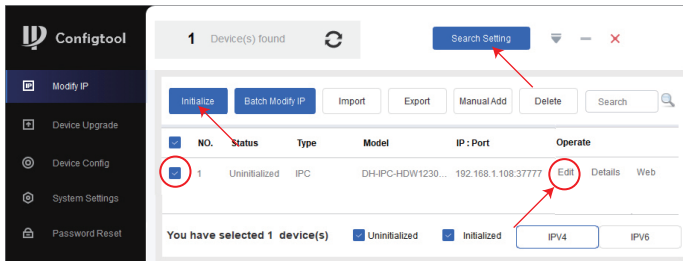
Configtool

Modify IP

Device Upgrade

Device Config

System Settings

Password Reset

1 Device(s) found

Search Setting

Initialize

Batch Modify IP

Import

Export

Manual Add

Delete

Search

| NO. | Status | Type | Model | IP : Port | Operate |
|---|---|---|---|---|---|
| 1 | Uninitialized | IPC | DH-IPC-HDW1230... | 192.168.1.108:37777 | Edit Details Web |

You have selected 1 device(s)

Uninitialized

Initialized

IPV4

IPV6